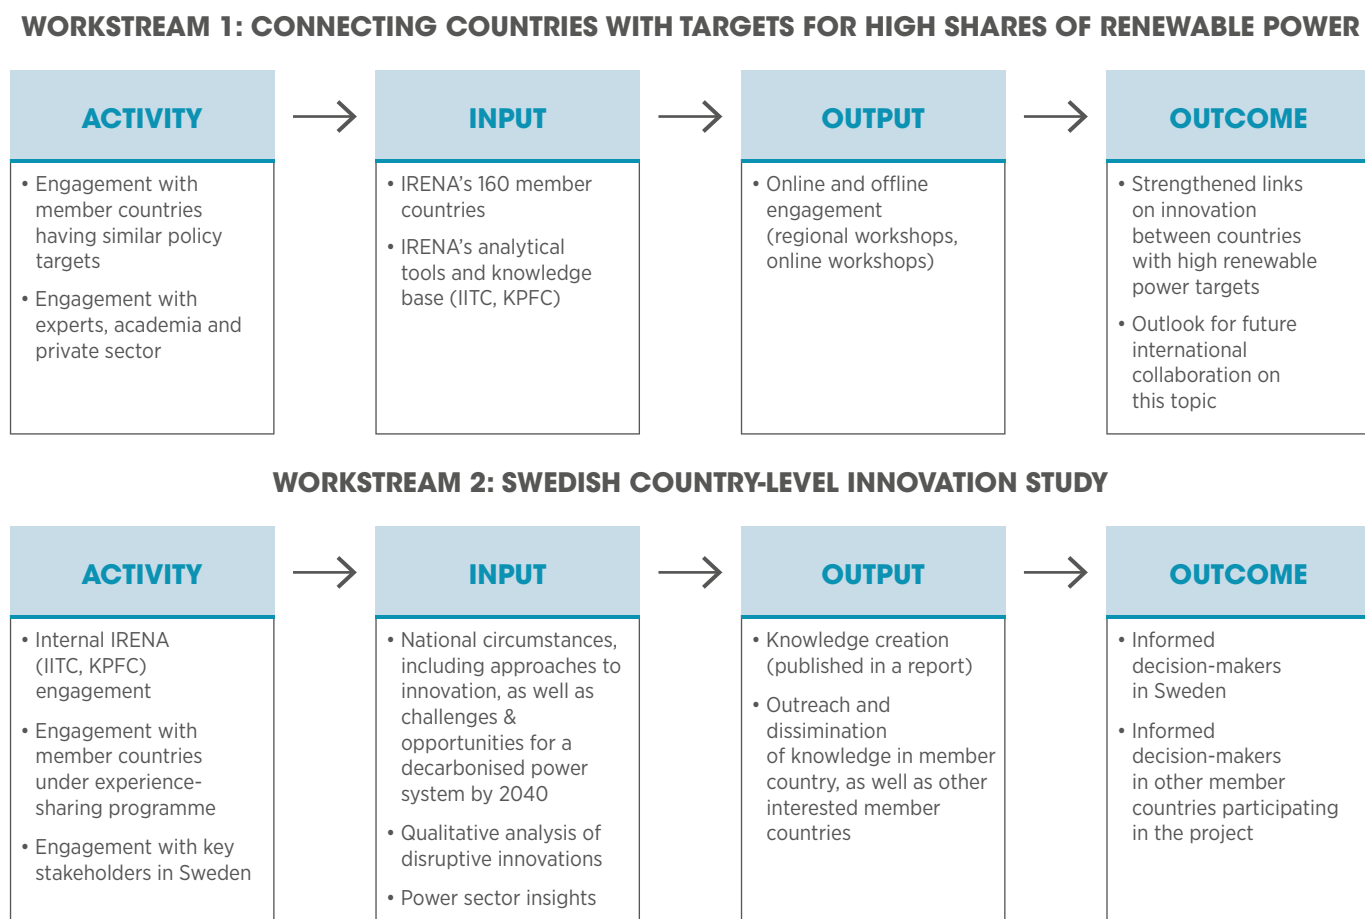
WORKSTREAM 1: CONNECTING COUNTRIES WITH TARGETS FOR HIGH SHARES OF RENEWABLE POWER

ACTIVITY

• Engagement with member countries having similar policy targets

• Engagement with experts, academia and private sector

INPUT

• IRENA's 160 member countries

• IRENA's analytical tools and knowledge base (IITC, KPFC)

OUTPUT

• Online and offline engagement (regional workshops, online workshops)

OUTCOME

• Strengthened links on innovation between countries with high renewable power targets

• Outlook for future international collaboration on this topic

WORKSTREAM 2: SWEDISH COUNTRY-LEVEL INNOVATION STUDY

ACTIVITY

• Internal IRENA (IITC, KPFC) engagement

• Engagement with member countries under experience-sharing programme

• Engagement with key stakeholders in Sweden

INPUT

• National circumstances, including approaches to innovation, as well as challenges & opportunities for a decarbonised power system by 2040

• Qualitative analysis of disruptive innovations

• Power sector insights

OUTPUT

• Knowledge creation (published in a report)

• Outreach and dissimination of knowledge in member country, as well as other interested member countries

OUTCOME

• Informed decision-makers in Sweden

• Informed decision-makers in other member countries participating in the project